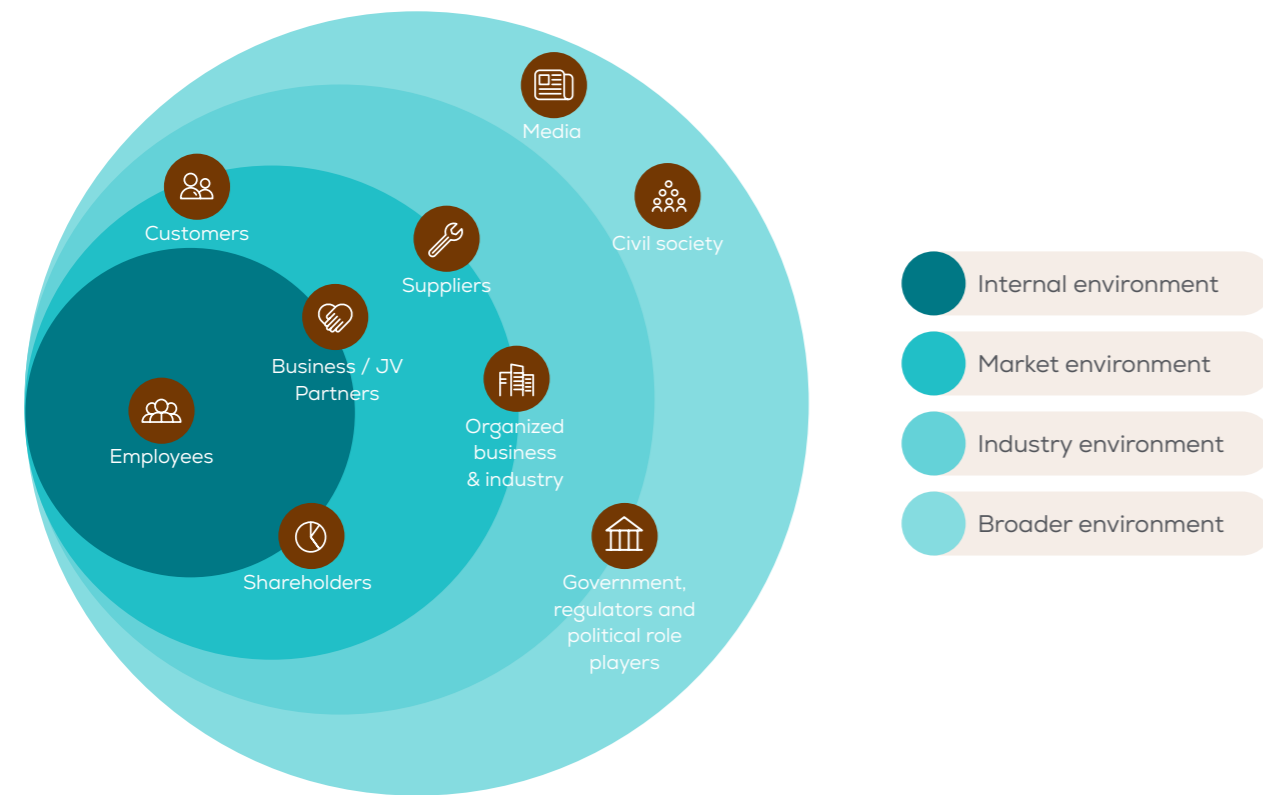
Media

Customers

Civil society

Suppliers

Business / JV Partners

Organized business & industry

Employees

Shareholders

Government, regulators and political role players

Internal environment

Market environment

Industry environment

Broader environment